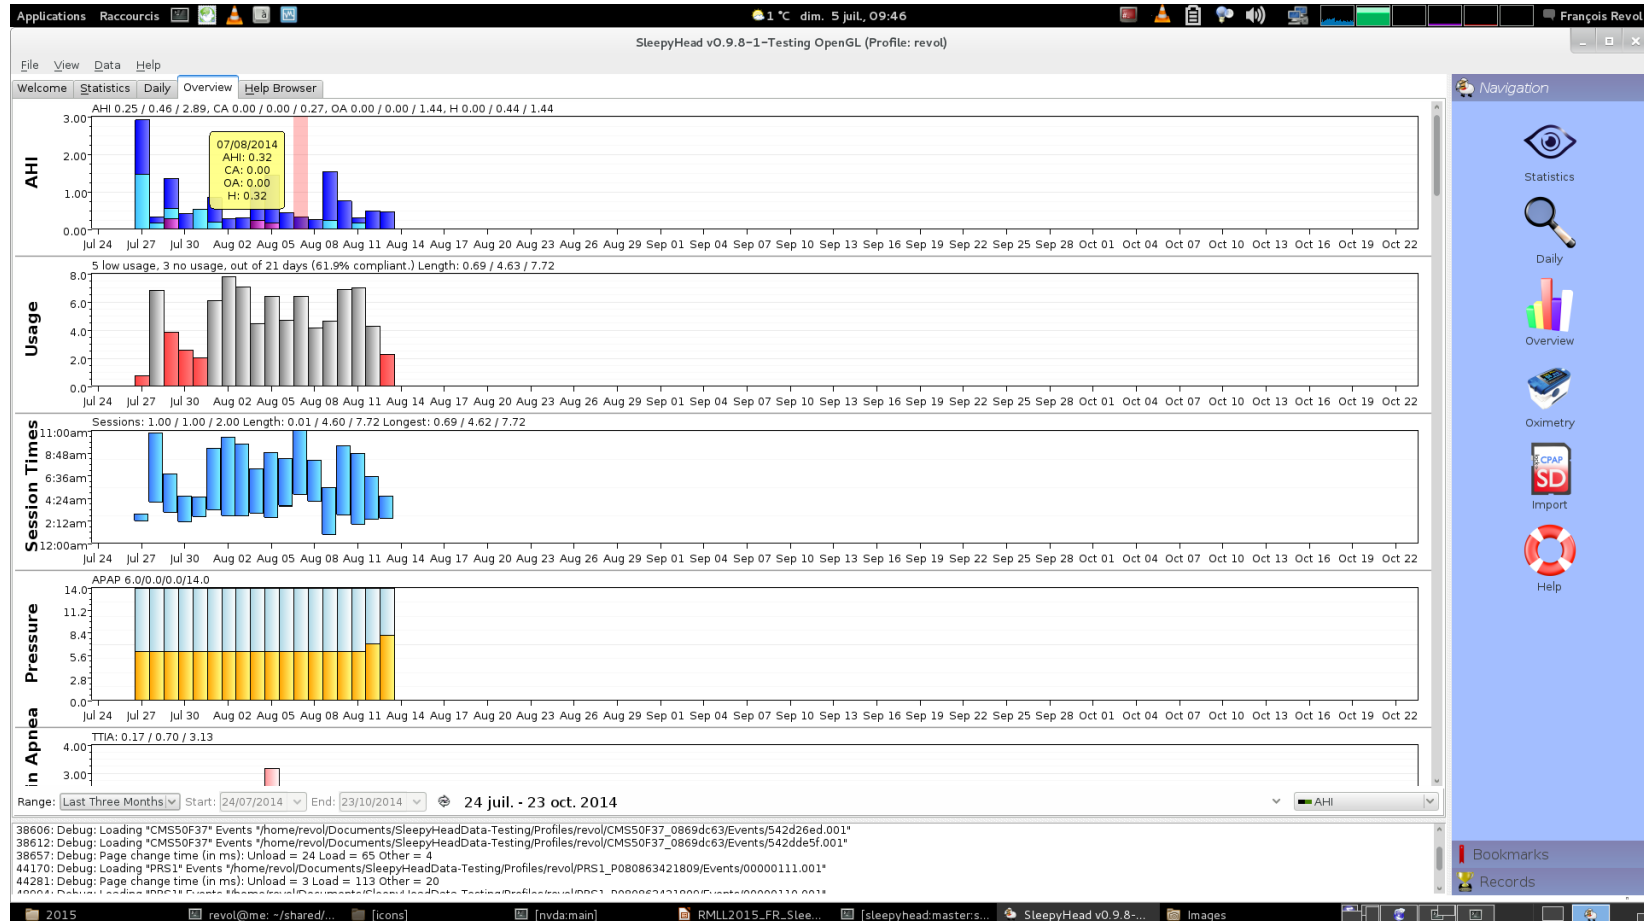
Applications Raccourcis 1 °C dim. 5 juil., 09:46 François Revol

SleepyHead v0.9.8-1-Testing OpenGL (Profile: revol)

File View Data Help

Welcome Statistics Daily Overview Help Browser

AHI 0.25 / 0.46 / 2.89, CA 0.00 / 0.00 / 0.27, OA 0.00 / 0.00 / 1.44, H 0.00 / 0.44 / 1.44

AHI

3.00
2.00
1.00
0.00

07/08/2014
AHI: 0.32
CA: 0.00
OA: 0.00
H: 0.32

Jul 24 Jul 27 Jul 30 Aug 02 Aug 05 Aug 08 Aug 11 Aug 14 Aug 17 Aug 20 Aug 23 Aug 26 Aug 29 Sep 01 Sep 04 Sep 07 Sep 10 Sep 13 Sep 16 Sep 19 Sep 22 Sep 25 Sep 28 Oct 01 Oct 04 Oct 07 Oct 10 Oct 13 Oct 16 Oct 19 Oct 22

5 low usage, 3 no usage, out of 21 days (61.9% compliant.) Length: 0.69 / 4.63 / 7.72

Usage

8.0
6.0
4.0
2.0
0.0

Jul 24 Jul 27 Jul 30 Aug 02 Aug 05 Aug 08 Aug 11 Aug 14 Aug 17 Aug 20 Aug 23 Aug 26 Aug 29 Sep 01 Sep 04 Sep 07 Sep 10 Sep 13 Sep 16 Sep 19 Sep 22 Sep 25 Sep 28 Oct 01 Oct 04 Oct 07 Oct 10 Oct 13 Oct 16 Oct 19 Oct 22

Sessions: 1.00 / 1.00 / 2.00 Length: 0.01 / 4.60 / 7.72 Longest: 0.69 / 4.62 / 7.72

Session Times

11:00am
8:48am
6:36am
4:24am
2:12am
12:00am

Jul 24 Jul 27 Jul 30 Aug 02 Aug 05 Aug 08 Aug 11 Aug 14 Aug 17 Aug 20 Aug 23 Aug 26 Aug 29 Sep 01 Sep 04 Sep 07 Sep 10 Sep 13 Sep 16 Sep 19 Sep 22 Sep 25 Sep 28 Oct 01 Oct 04 Oct 07 Oct 10 Oct 13 Oct 16 Oct 19 Oct 22

APAP 6.0/0.0/0.0/14.0

Pressure

14.0
11.2
8.4
5.6
2.8
0.0

Jul 24 Jul 27 Jul 30 Aug 02 Aug 05 Aug 08 Aug 11 Aug 14 Aug 17 Aug 20 Aug 23 Aug 26 Aug 29 Sep 01 Sep 04 Sep 07 Sep 10 Sep 13 Sep 16 Sep 19 Sep 22 Sep 25 Sep 28 Oct 01 Oct 04 Oct 07 Oct 10 Oct 13 Oct 16 Oct 19 Oct 22

TTIA: 0.17 / 0.70 / 3.13

n Apnea

4.00
3.00

Range: Last Three Months Start: 24/07/2014 End: 23/10/2014 24 juil. - 23 oct. 2014 AHI

38606: Debug: Loading "CMS50F37" Events "/home/revol/Documents/SleepyHeadData-Testing/Profiles/revol/CMS50F37_0869dc63/Events/542d26ed.001"
38612: Debug: Loading "CMS50F37" Events "/home/revol/Documents/SleepyHeadData-Testing/Profiles/revol/CMS50F37_0869dc63/Events/542dde5f.001"
38657: Debug: Page change time (in ms): Unload = 24 Load = 65 Other = 4
44170: Debug: Loading "PRS1" Events "/home/revol/Documents/SleepyHeadData-Testing/Profiles/revol/PRS1_P080863421809/Events/00000111.001"
44281: Debug: Page change time (in ms): Unload = 3 Load = 113 Other = 20

Navigation
Statistics
Daily
Overview
Oximetry
CPAP SD
Import
Help
Bookmarks
Records

2015 revol@me: ~/shared/... [icons] [nvda:main] RMLL2015_FR_Slee... [sleepyhead:master:s... SleepyHead v0.9.8-... Images